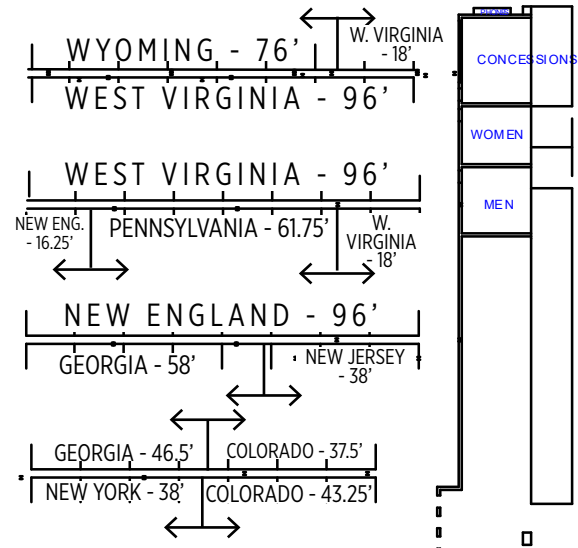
W. VIRGINIA - 18'

WYOMING - 76'

WEST VIRGINIA - 96'

WEST VIRGINIA - 96'

NEW ENG. - 16.25'

PENNSYLVANIA - 61.75'

W. VIRGINIA - 18'

NEW ENGLAND - 96'

GEORGIA - 58'

NEW JERSEY - 38'

GEORGIA - 46.5'

COLORADO - 37.5'

NEW YORK - 38'

COLORADO - 43.25'

PHONES

CONCESSIONS

WOMEN

MEN